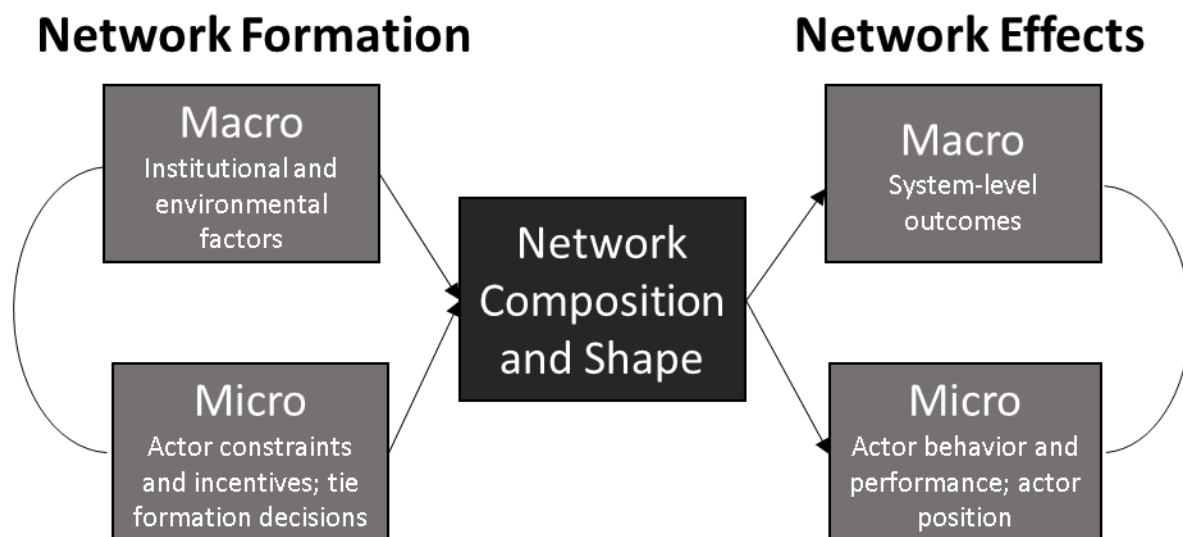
Network Formation

Network Effects

Macro
Institutional and environmental factors

Micro
Actor constraints and incentives; tie formation decisions

Network Composition and Shape

Macro
System-level outcomes

Micro
Actor behavior and performance; actor position